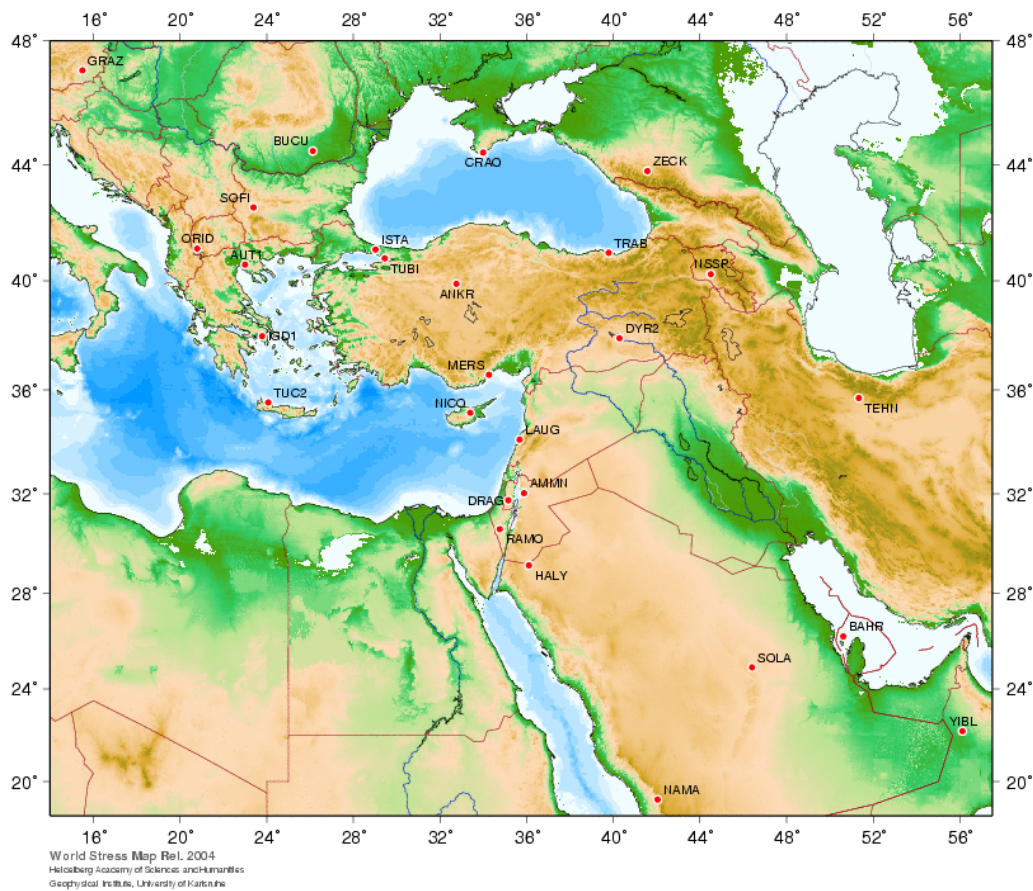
16° 20° 24° 28° 32° 36° 40° 44° 48° 52° 56°

48° 44° 40° 36° 32° 28° 24° 20°

GRAZ
BUCU
CRAO
ZECK
SOFI
ORID
AUT1
ISTA
TUBI
TRAB
NSSP
ANKR
DYR2
IGD1
MERS
TUC2
NICO
TEHN
LAUG
AMMN
DRAG
RAMO
HALY
BAHR
SOLA
YIBL
NAMA

48° 44° 40° 36° 32° 28° 24° 20°

16° 20° 24° 28° 32° 36° 40° 44° 48° 52° 56°

World Stress Map Rel. 2004
Heidelberg Academy of Sciences and Humanities
Geophysical Institute, University of Karlsruhe